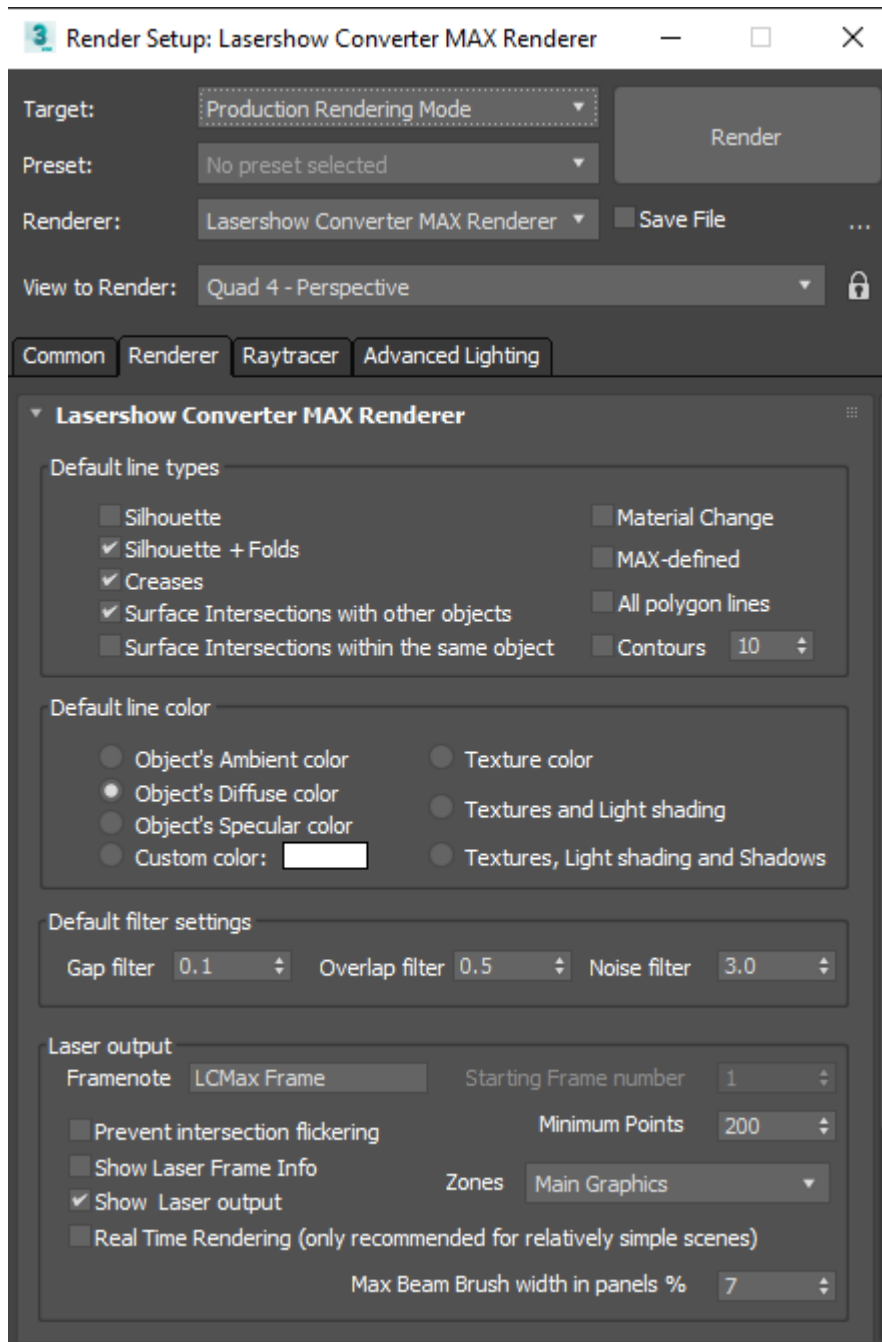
3 Render Setup: Lasershow Converter MAX Renderer

Target: Production Rendering Mode
Preset: No preset selected
Render
Renderer: Lasershow Converter MAX Renderer
Save File
...
View to Render: Quad 4 - Perspective

Common | Renderer | Raytracer | Advanced Lighting

Lasershow Converter MAX Renderer

Default line types
Silhouette
Silhouette + Folds
Creases
Surface Intersections with other objects
Surface Intersections within the same object
Material Change
MAX-defined
All polygon lines
Contours 10

Default line color
Object's Ambient color
Object's Diffuse color
Object's Specular color
Custom color:
Texture color
Textures and Light shading
Textures, Light shading and Shadows

Default filter settings
Gap filter 0.1
Overlap filter 0.5
Noise filter 3.0

Laser output
Framenote LCMax Frame
Starting Frame number 1
Prevent intersection flickering
Minimum Points 200
Show Laser Frame Info
Zones Main Graphics
Show Laser output
Real Time Rendering (only recommended for relatively simple scenes)
Max Beam Brush width in panels % 7